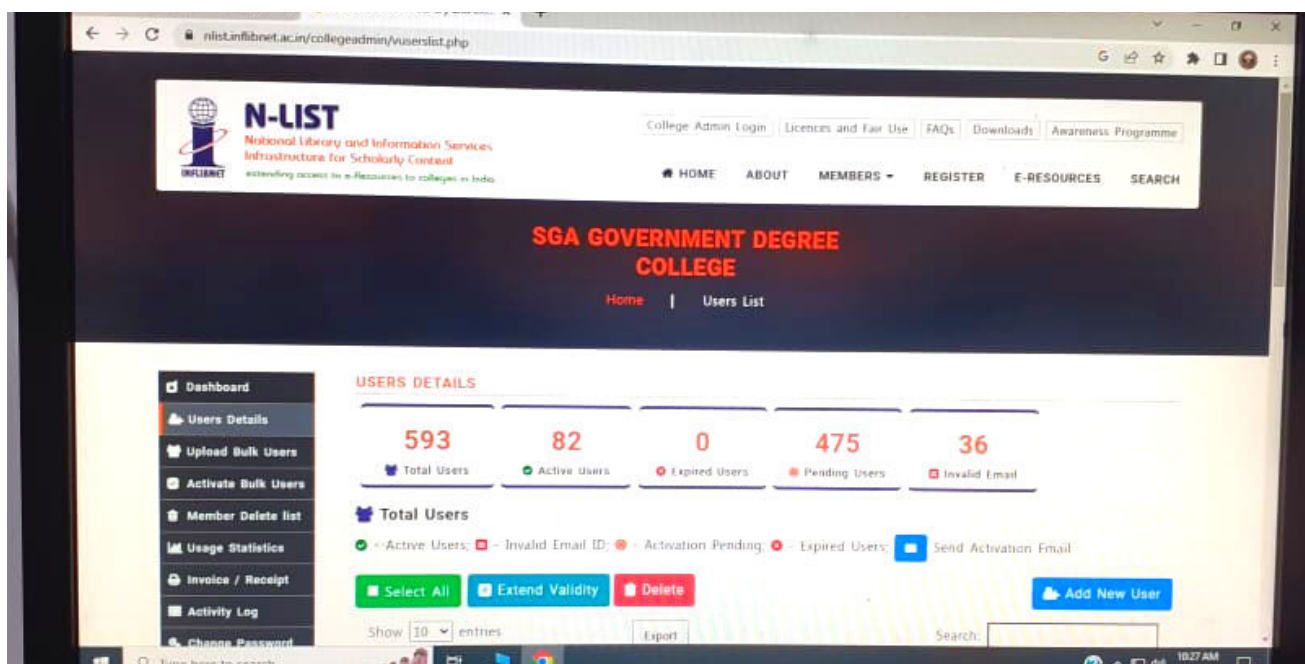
nlist.inflibnet.ac.in/collegeadmin/vuserslist.php

N-LIST
National Library and Information Services Infrastructure for Scholarly Content
INFLIBNET
extending access to e-Resources to colleges in India

College Admin Login | Licences and Fair Use | FAQs | Downloads | Awareness Programme

HOME ABOUT MEMBERS REGISTER E-RESOURCES SEARCH

SGA GOVERNMENT DEGREE COLLEGE

Home | Users List

Dashboard
Users Details
Upload Bulk Users
Activate Bulk Users
Member Delete list
Usage Statistics
Invoice / Receipt
Activity Log
Change Password

USERS DETAILS

593 Total Users
82 Active Users
0 Expired Users
475 Pending Users
36 Invalid Email

Total Users

- Active Users; - Invalid Email ID; - Activation Pending; - Expired Users; Send Activation Email

Select All | Extend Validity | Delete | Add New User

Show 10 entries
Export
Search:

10:27 AM